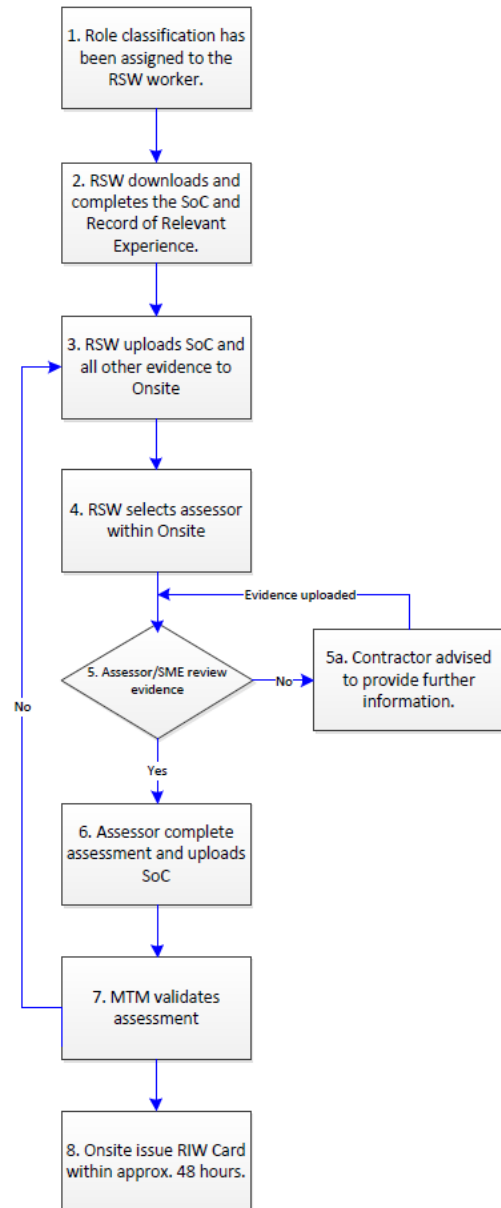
1. Role classification has been assigned to the RSW worker.

2. RSW downloads and completes the SoC and Record of Relevant Experience.

3. RSW uploads SoC and all other evidence to Onsite

4. RSW selects assessor within Onsite

Evidence uploaded

5. Assessor/SME review evidence

No

5a. Contractor advised to provide further information.

No

Yes

6. Assessor complete assessment and uploads SoC

7. MTM validates assessment

8. Onsite issue RIW Card within approx. 48 hours.